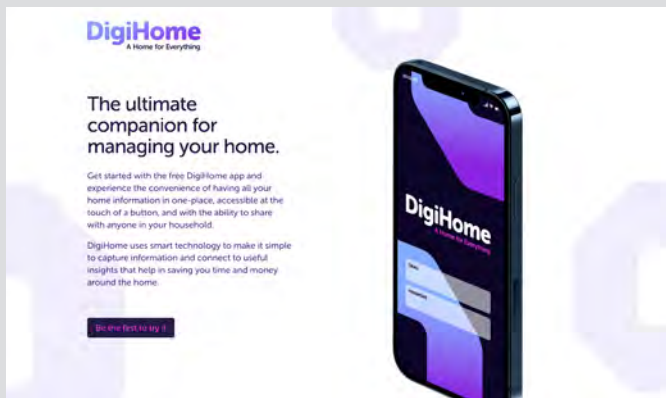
DigiHome
A Home for Everything

The ultimate companion for managing your home.

Get started with the free DigiHome app and experience the convenience of having all your home information in one-place, accessible at the touch of a button, and with the ability to share with anyone in your household.

DigiHome uses smart technology to make it simple to capture information and connect to useful insights that help in saving you time and money around the home.

Be the first to try it

DigiHome
A Home for Everything

Email

Password